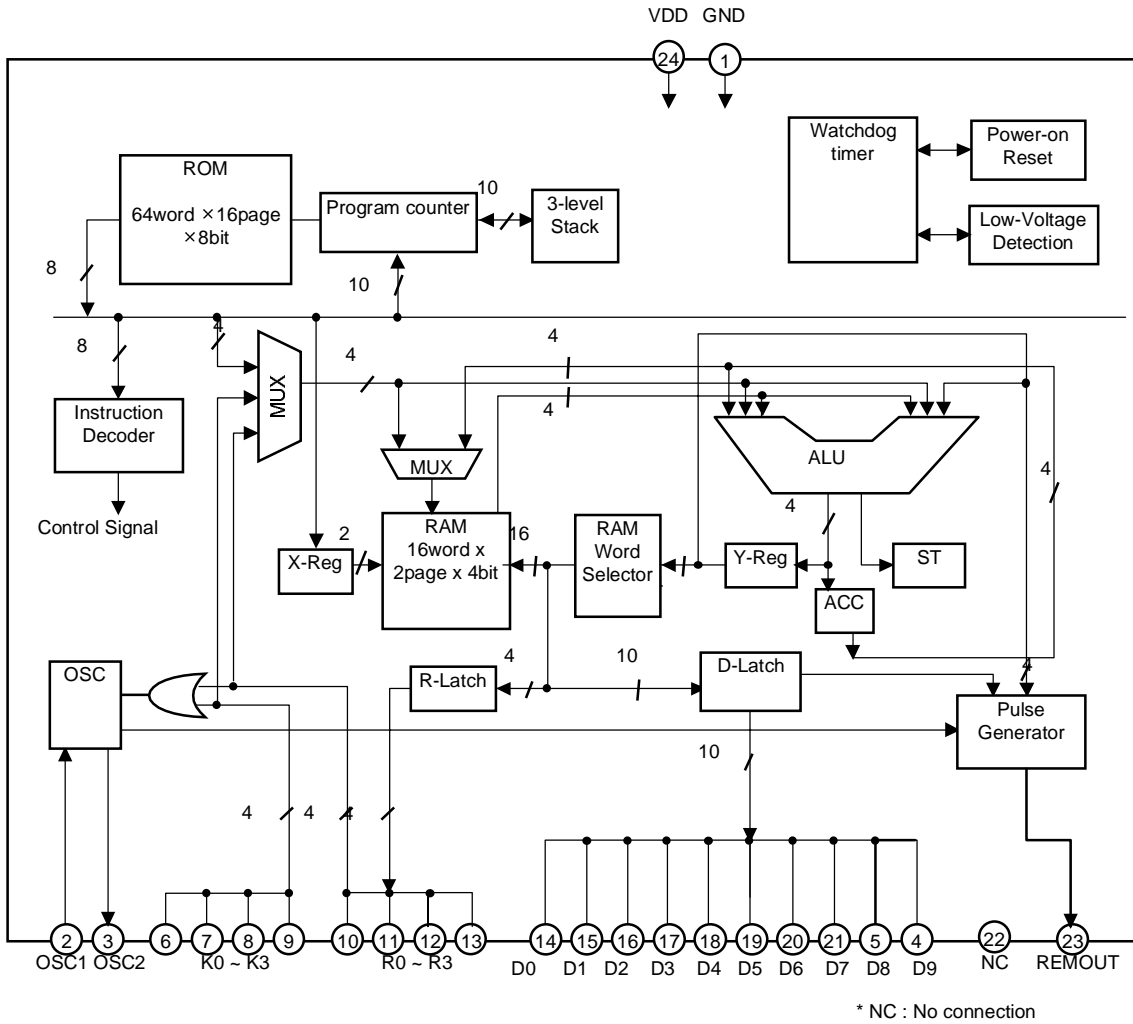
VDD GND
24 1

Watchdog timer
Power-on Reset
Low-Voltage Detection

ROM
64word ×16page ×8bit
Program counter
10
3-level Stack
8
10
8
4
MUX
4
4
4
Instruction Decoder
Control Signal
MUX
ALU
4
4
2
RAM 16word x 2page x 4bit
16
RAM Word Selector
Y-Reg
ST
X-Reg
ACC
OSC
4
R-Latch
10
D-Latch
4
Pulse Generator
10
4
4
4

2 OSC1
3 OSC2
6 7 8 9 K0 ~ K3
10 11 12 13 R0 ~ R3
14 D0
15 D1
16 D2
17 D3
18 D4
19 D5
20 D6
21 D7
5 D8
4 D9
22 NC
23 REMOUT

* NC : No connection